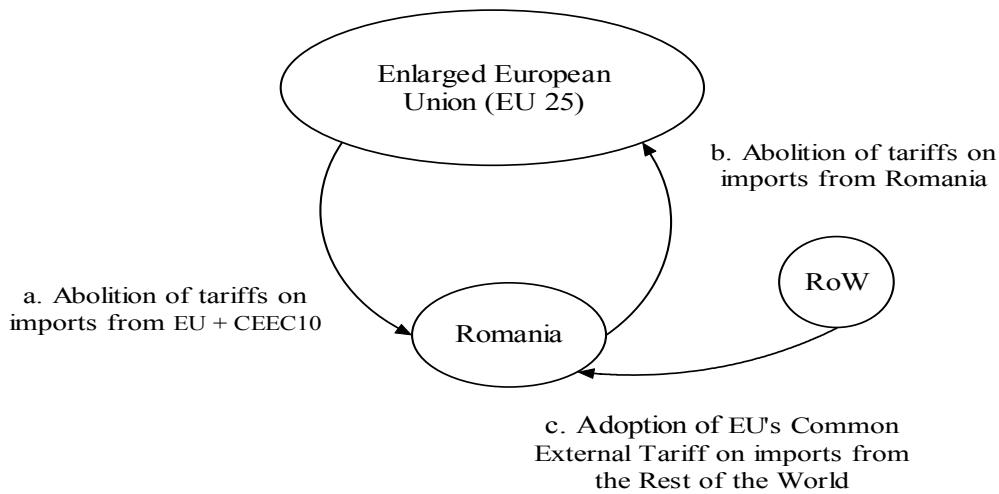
Enlarged European Union (EU 25)

b. Abolition of tariffs on imports from Romania

RoW

a. Abolition of tariffs on imports from EU + CEEC10

Romania

c. Adoption of EU's Common External Tariff on imports from the Rest of the World